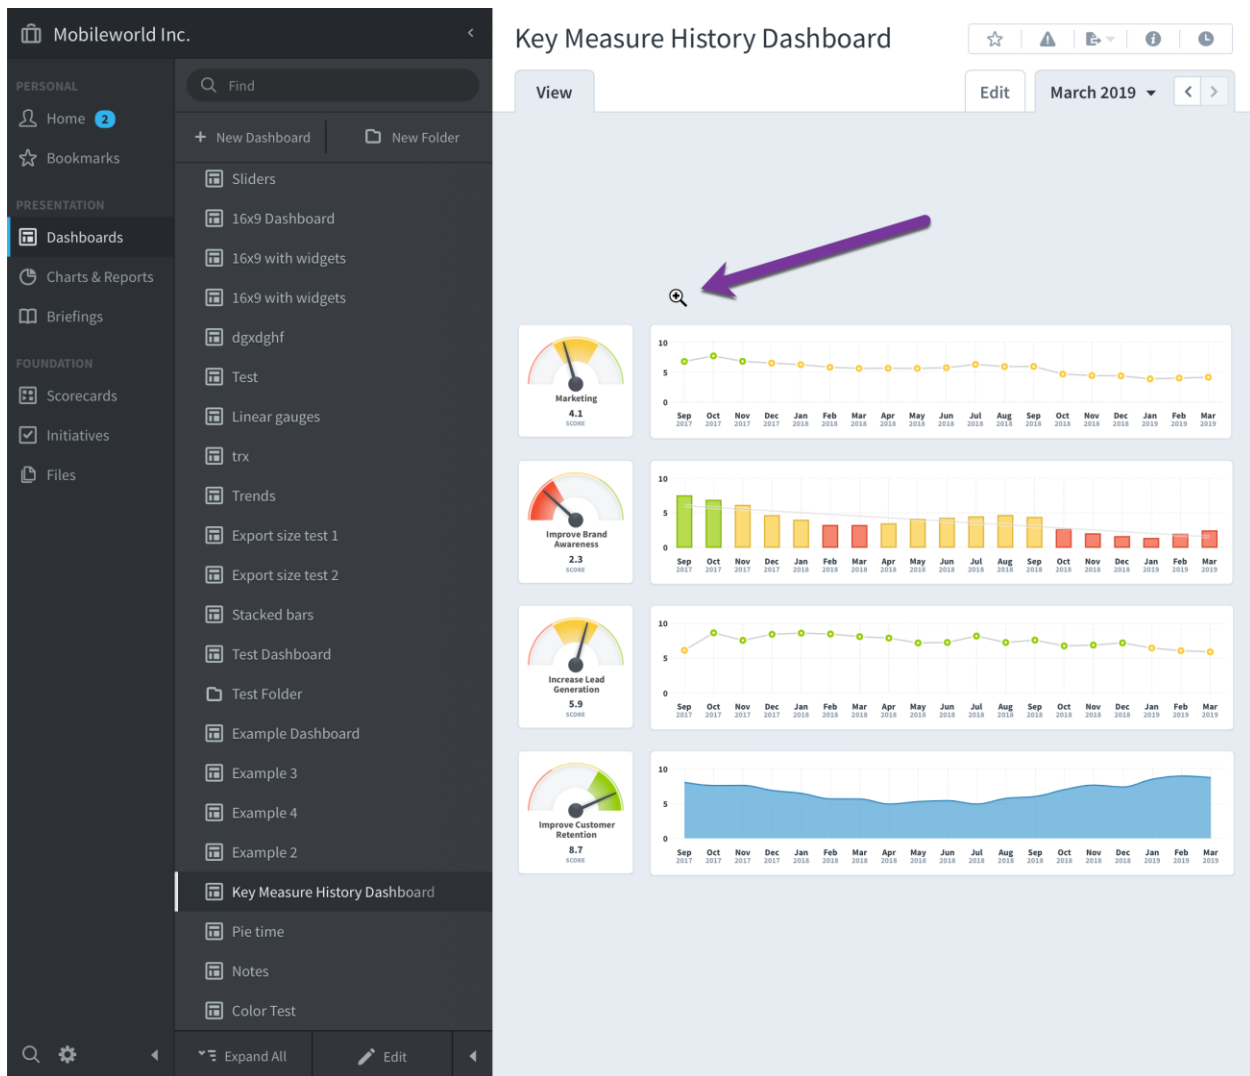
Mobileworld Inc.

PERSONAL
Home 2
Bookmarks

PRESENTATION
Dashboards
Charts & Reports
Briefings

FOUNDATION
Scorecards
Initiatives
Files

Find
New Dashboard
New Folder

Sliders
16x9 Dashboard
16x9 with widgets
16x9 with widgets
dgxdghf
Test
Linear gauges
trx
Trends
Export size test 1
Export size test 2
Stacked bars
Test Dashboard
Test Folder
Example Dashboard
Example 3
Example 4
Example 2
Key Measure History Dashboard
Pie time
Notes
Color Test

Expand All
Edit

Key Measure History Dashboard

View
Edit
March 2019

Marketing
4.1
SCORE

10
5
0
Sep 2017 Oct 2017 Nov 2017 Dec 2017 Jan 2018 Feb 2018 Mar 2018 Apr 2018 May 2018 Jun 2018 Jul 2018 Aug 2018 Sep 2018 Oct 2018 Nov 2018 Dec 2018 Jan 2019 Feb 2019 Mar 2019

Improve Brand Awareness
2.3
SCORE

10
5
0
Sep 2017 Oct 2017 Nov 2017 Dec 2017 Jan 2018 Feb 2018 Mar 2018 Apr 2018 May 2018 Jun 2018 Jul 2018 Aug 2018 Sep 2018 Oct 2018 Nov 2018 Dec 2018 Jan 2019 Feb 2019 Mar 2019

Increase Lead Generation
5.9
SCORE

10
5
0
Sep 2017 Oct 2017 Nov 2017 Dec 2017 Jan 2018 Feb 2018 Mar 2018 Apr 2018 May 2018 Jun 2018 Jul 2018 Aug 2018 Sep 2018 Oct 2018 Nov 2018 Dec 2018 Jan 2019 Feb 2019 Mar 2019

Improve Customer Retention
8.7
SCORE

10
5
0
Sep 2017 Oct 2017 Nov 2017 Dec 2017 Jan 2018 Feb 2018 Mar 2018 Apr 2018 May 2018 Jun 2018 Jul 2018 Aug 2018 Sep 2018 Oct 2018 Nov 2018 Dec 2018 Jan 2019 Feb 2019 Mar 2019